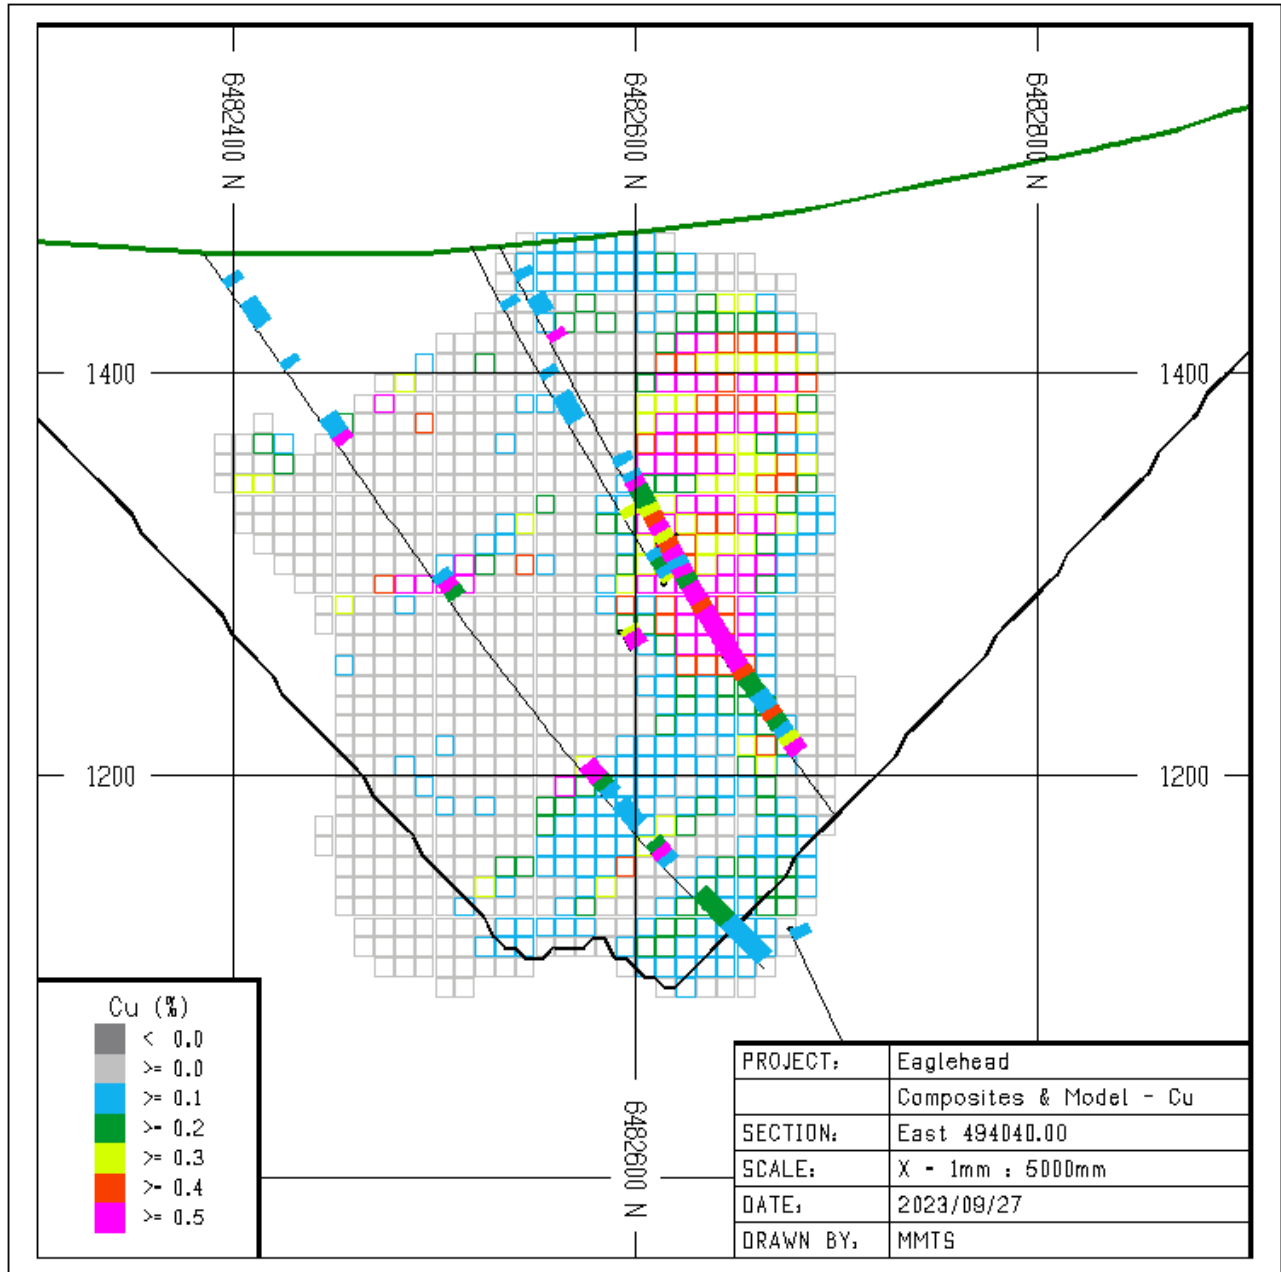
6482400 N
6482600 N
6482800 N

1400
1400

1200
1200

Cu (%)
< 0.0
>= 0.0
>= 0.1
>= 0.2
>= 0.3
>= 0.4
>= 0.5

6482600 N

| PROJECT: | Eaglehead |
|---|---|
| | Composites & Model - Cu |
| SECTION: | East 494040.00 |
| SCALE: | X - 1mm : 5000mm |
| DATE: | 2023/09/27 |
| DRAWN BY: | MMTS |